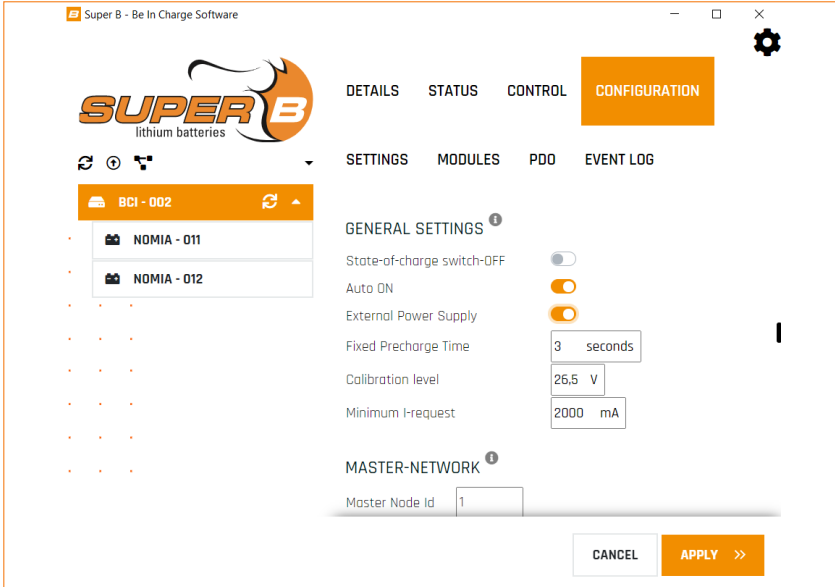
Super B - Be In Charge Software

SUPER B
lithium batteries

DETAILS STATUS CONTROL CONFIGURATION

SETTINGS MODULES PDO EVENT LOG

BCI - 002

NOMIA - 011

NOMIA - 012

GENERAL SETTINGS

State-of-charge switch-OFF

Auto ON

External Power Supply

Fixed Precharge Time 3 seconds

Calibration level 26,5 V

Minimum I-request 2000 mA

MASTER-NETWORK

Master Node Id 1

CANCEL

APPLY »